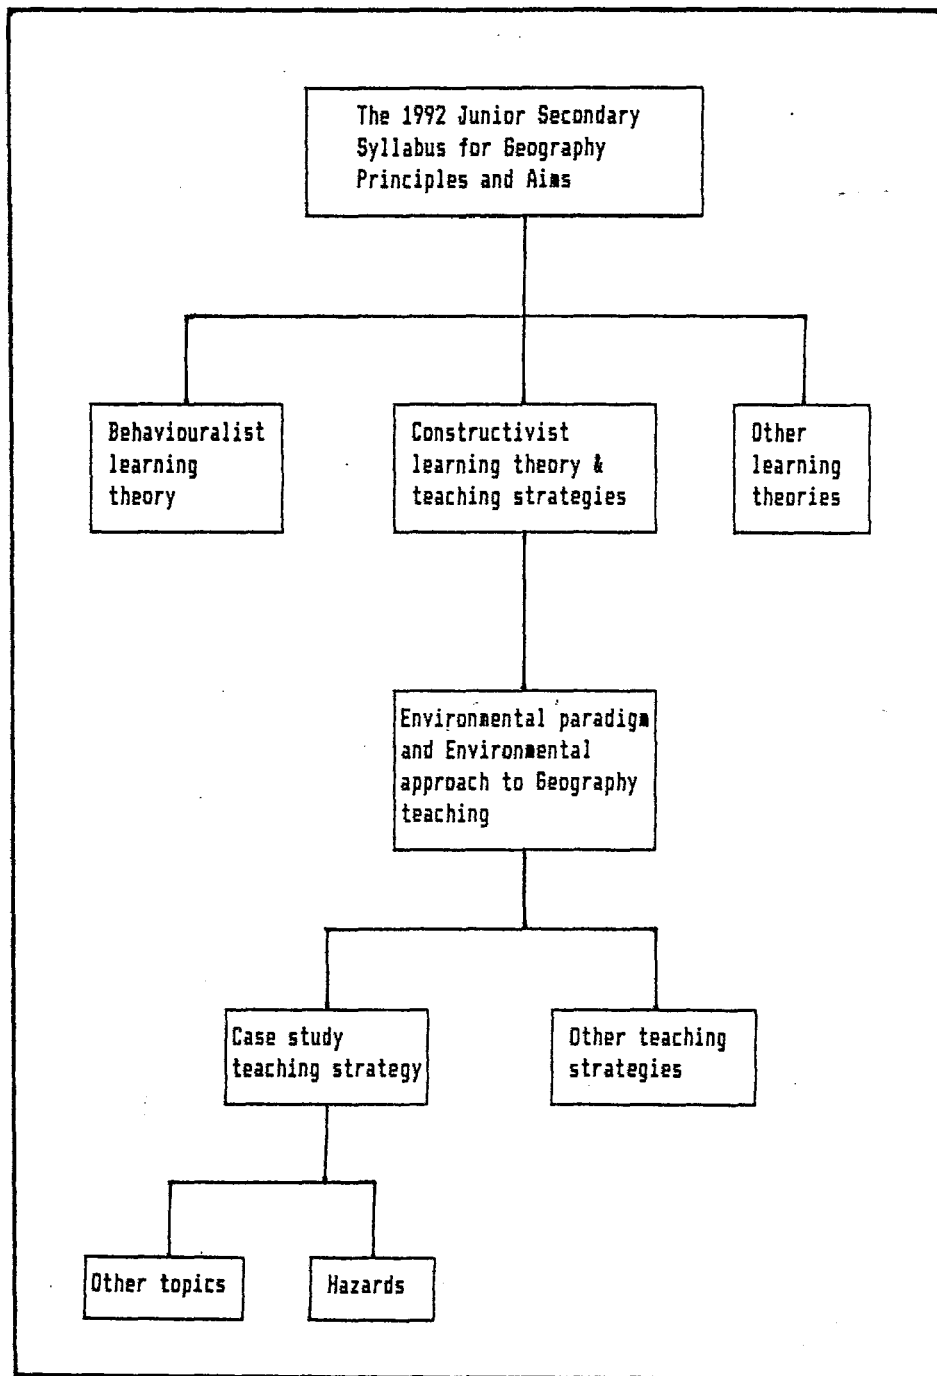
The 1992 Junior Secondary Syllabus for Geography Principles and Aims

Behaviouralist learning theory

Constructivist learning theory & teaching strategies

Other learning theories

Environmental paradigm and Environmental approach to Geography teaching

Case study teaching strategy

Other teaching strategies

Other topics

Hazards